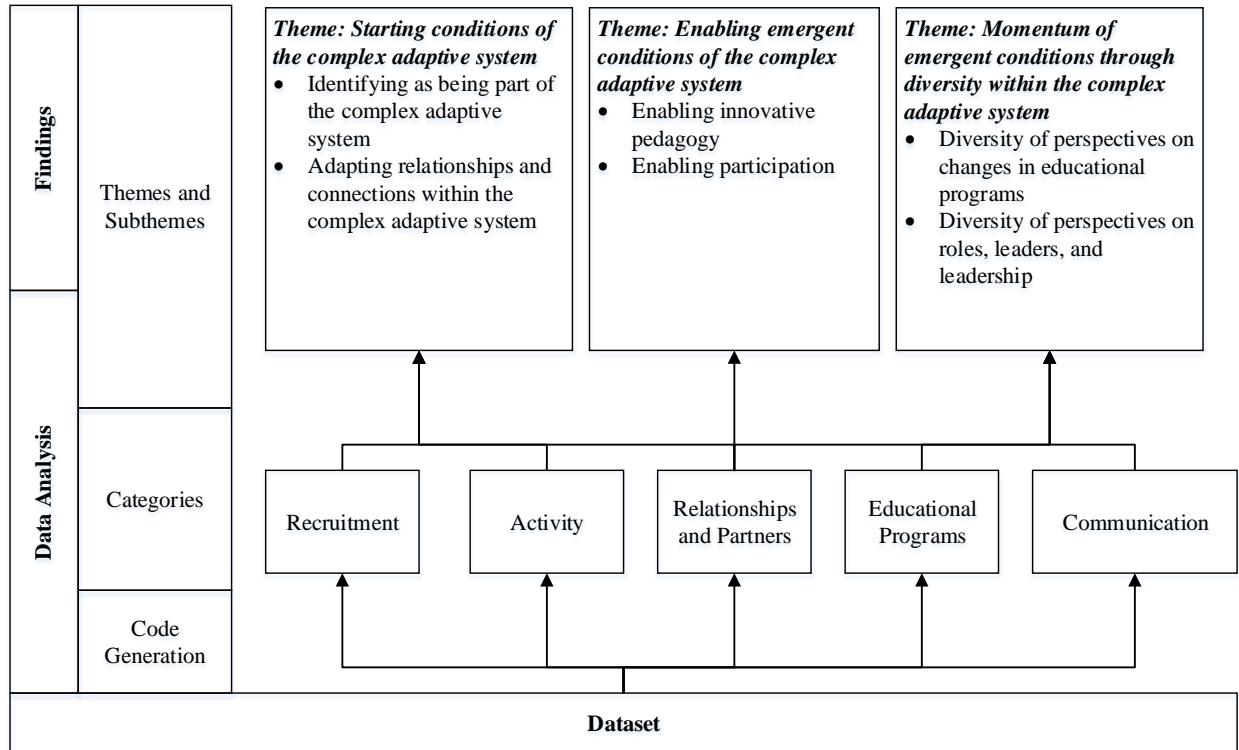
Findings

Data Analysis

Themes and Subthemes

Categories

Code Generation

***Theme: Starting conditions of the complex adaptive system***
- Identifying as being part of the complex adaptive system
- Adapting relationships and connections within the complex adaptive system

***Theme: Enabling emergent conditions of the complex adaptive system***
- Enabling innovative pedagogy
- Enabling participation

***Theme: Momentum of emergent conditions through diversity within the complex adaptive system***
- Diversity of perspectives on changes in educational programs
- Diversity of perspectives on roles, leaders, and leadership

Recruitment

Activity

Relationships and Partners

Educational Programs

Communication

**Dataset**